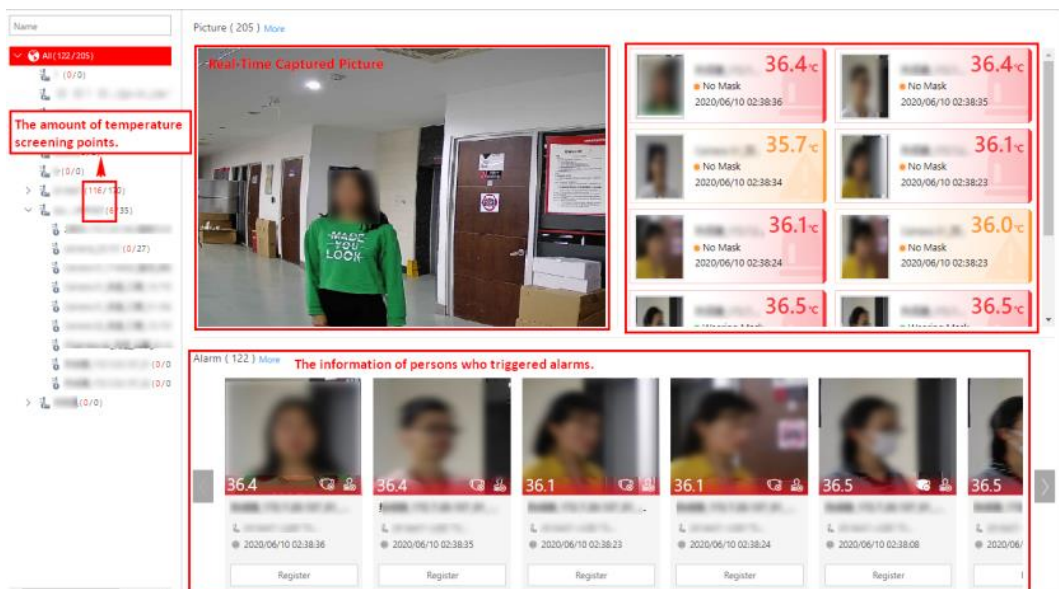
Name

All(122/205)

(0/0)

The amount of temperature screening points.

(0/0)

(116/1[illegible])

(6/35)

(0/27)

(0/0)

(0/0)

(0/0)

Picture ( 205 ) More

Real-Time Captured Picture

MADE YOU LOOK

36.4℃
No Mask
2020/06/10 02:38:36

36.4℃
No Mask
2020/06/10 02:38:35

35.7℃
No Mask
2020/06/10 02:38:34

36.1℃
No Mask
2020/06/10 02:38:23

36.1℃
No Mask
2020/06/10 02:38:24

36.0℃
No Mask
2020/06/10 02:38:23

36.5℃

36.5℃

Alarm ( 122 ) More

The information of persons who triggered alarms.

36.4
2020/06/10 02:38:36
Register

36.4
2020/06/10 02:38:35
Register

36.1
2020/06/10 02:38:23
Register

36.1
2020/06/10 02:38:24
Register

36.5
2020/06/10 02:38:08
Register

36.5
2020/06/